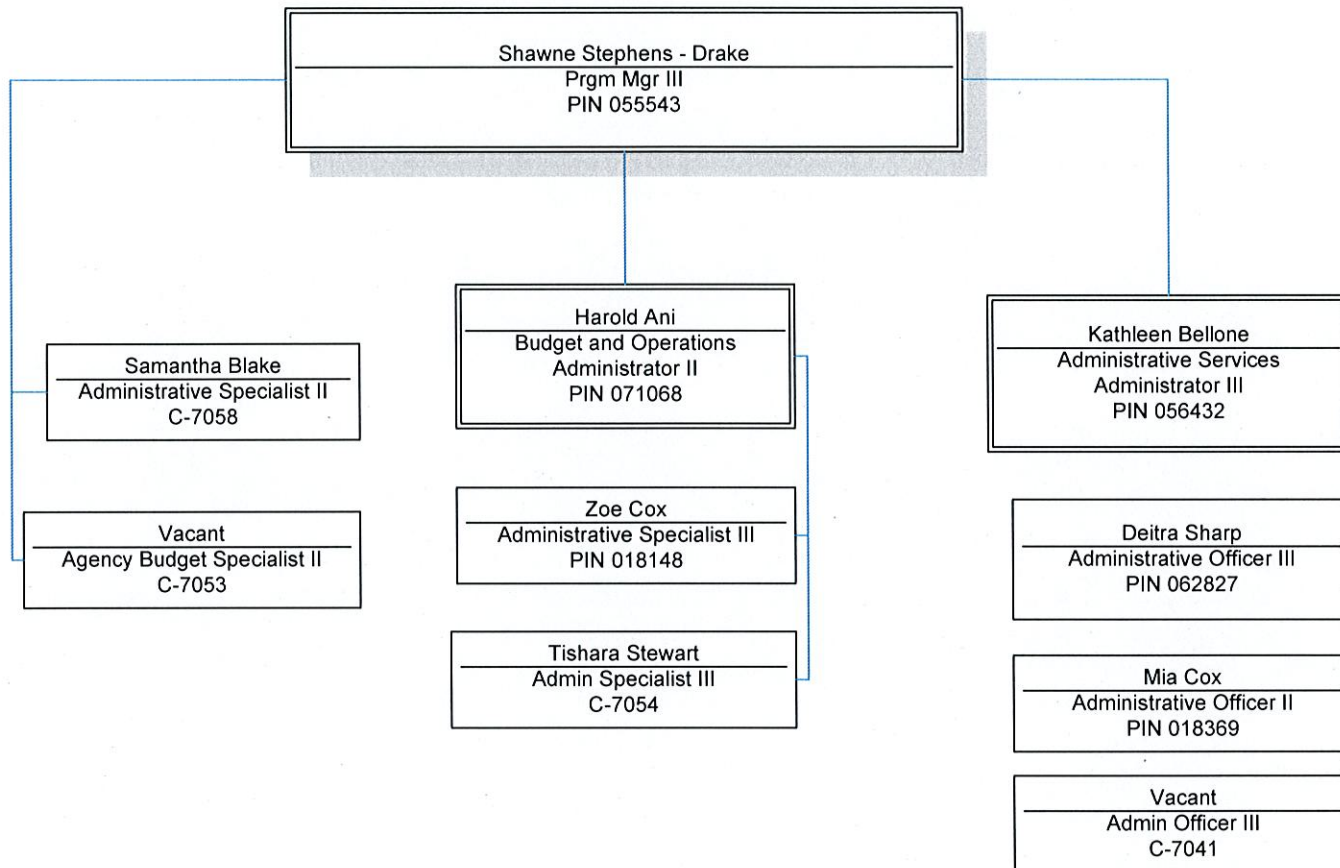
Shawne Stephens - Drake
Prgm Mgr III
PIN 055543

Samantha Blake
Administrative Specialist II
C-7058

Vacant
Agency Budget Specialist II
C-7053

Harold Ani
Budget and Operations Administrator II
PIN 071068

Zoe Cox
Administrative Specialist III
PIN 018148

Tishara Stewart
Admin Specialist III
C-7054

Kathleen Bellone
Administrative Services Administrator III
PIN 056432

Deitra Sharp
Administrative Officer III
PIN 062827

Mia Cox
Administrative Officer II
PIN 018369

Vacant
Admin Officer III
C-7041